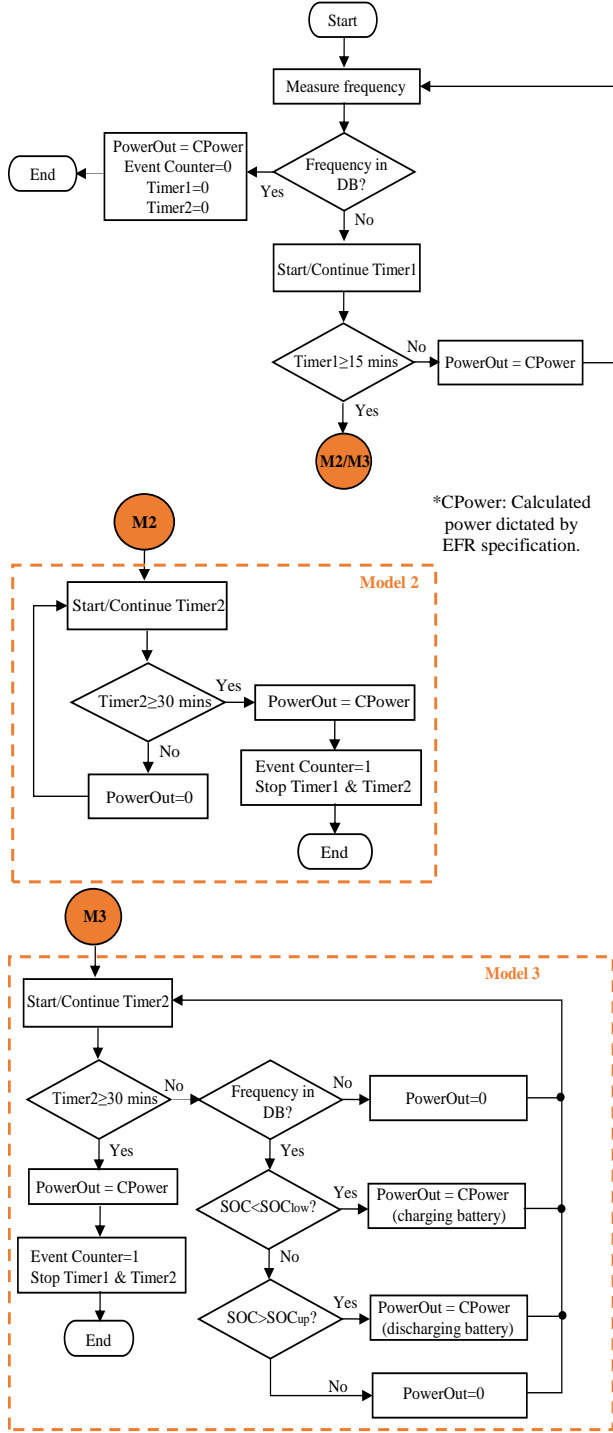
Start

Measure frequency

End

PowerOut = CPower
Event Counter=0
Timer1=0
Timer2=0

Yes

Frequency in DB?

No

Start/Continue Timer1

Timer1≥15 mins

No

PowerOut = CPower

Yes

M2/M3

*CPower: Calculated power dictated by EFR specification.

M2

Model 2

Start/Continue Timer2

Timer2≥30 mins

Yes

PowerOut = CPower

No

Event Counter=1
Stop Timer1 & Timer2

PowerOut=0

End

M3

Model 3

Start/Continue Timer2

Timer2≥30 mins

No

Frequency in DB?

No

PowerOut=0

Yes

Yes

PowerOut = CPower

SOC<SOC$_{low}$?

Yes

PowerOut = CPower
(charging battery)

No

Event Counter=1
Stop Timer1 & Timer2

SOC>SOC$_{up}$?

Yes

PowerOut = CPower
(discharging battery)

End

No

PowerOut=0